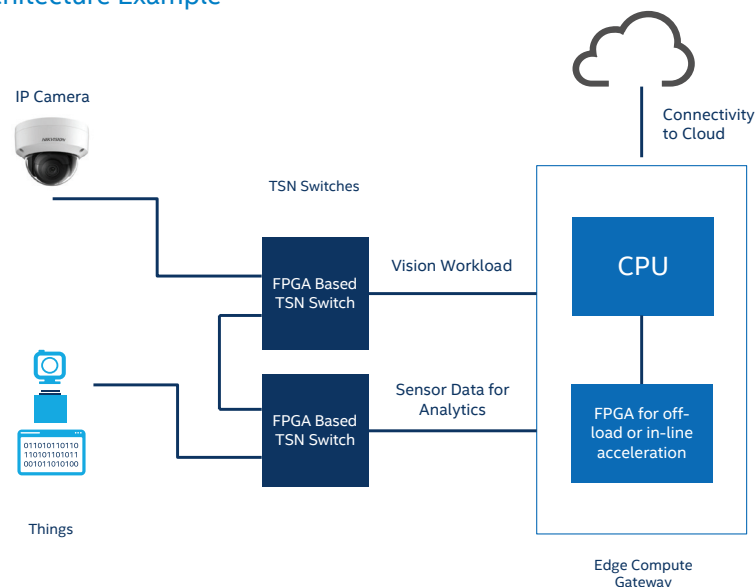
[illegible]hitecture Example

IP Camera

HIKVISION

TSN Switches

FPGA Based TSN Switch

Vision Workload

FPGA Based TSN Switch

Sensor Data for Analytics

011010110110
110101101011
001011010100

Things

Connectivity to Cloud

CPU

FPGA for off-load or in-line acceleration

Edge Compute Gateway